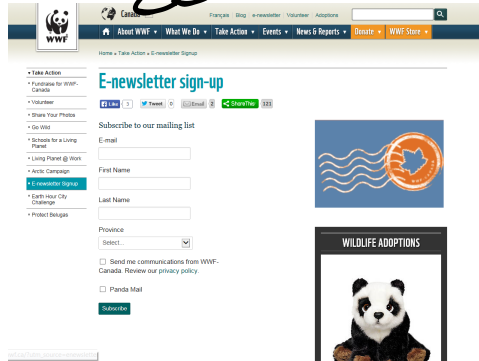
WWF

Canada

Français | Blog | e-newsletter | Volunteer | Adoptions

About WWF ▾ What We Do ▾ Take Action ▾ Events ▾ News & Reports ▾ Donate ▾ WWF Store ▾

Home » Take Action » E-newsletter Signup

• Take Action
• Fundraise for WWF-Canada
• Volunteer
• Share Your Photos
• Go Wild
• Schools for a Living Planet
• Living Planet @ Work
• Arctic Campaign
• E-newsletter Signup
• Earth Hour City Challenge
• Protect Belugas

E-newsletter sign-up

Like 3 Tweet 0 Email 2 ShareThis 121

Subscribe to our mailing list

E-mail

First Name

Last Name

Province

Select...

Send me communications from WWF-Canada. Review our privacy policy.

Panda Mail

Subscribe

WILDLIFE ADOPTIONS